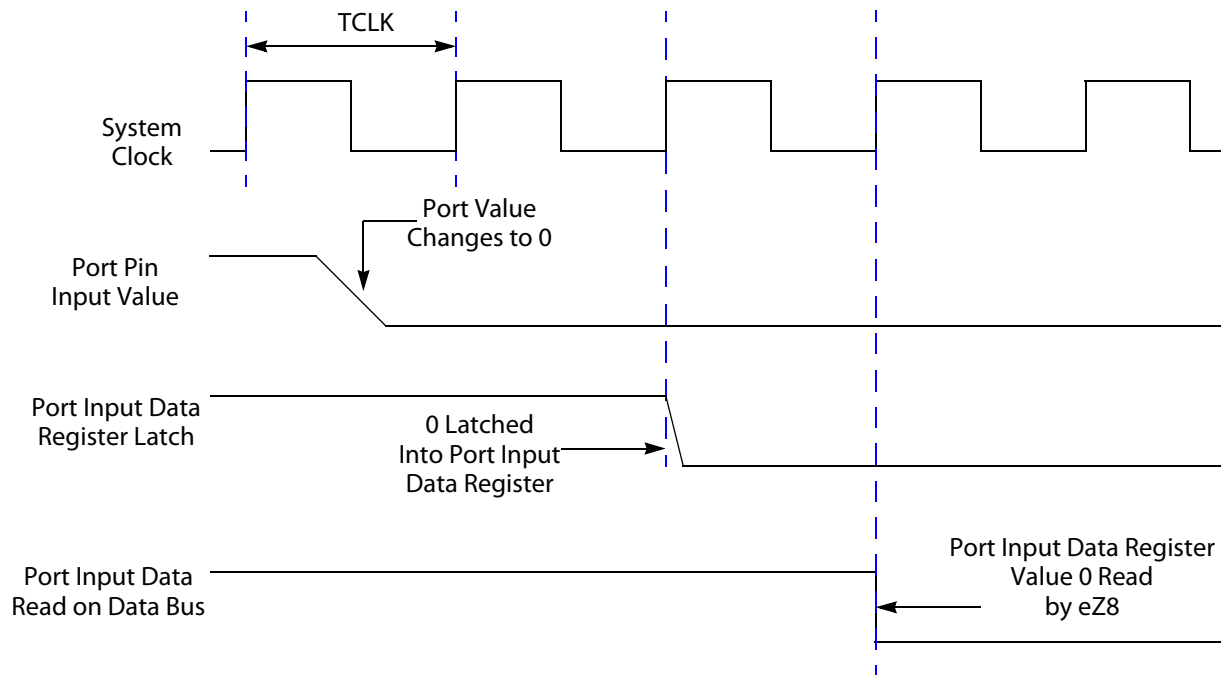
TCLK

System Clock

Port Value Changes to 0

Port Pin Input Value

Port Input Data Register Latch

0 Latched Into Port Input Data Register

Port Input Data Register Value 0 Read by eZ8

Port Input Data Read on Data Bus